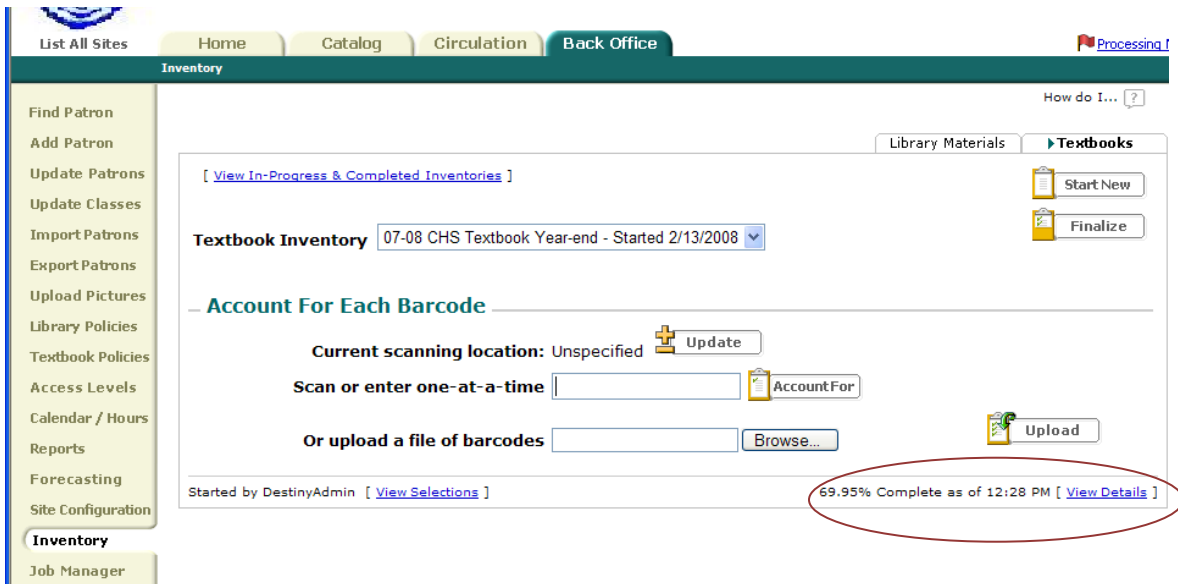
List All Sites

Home
Catalog
Circulation
Back Office

Processing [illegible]

Inventory

Find Patron
Add Patron
Update Patrons
Update Classes
Import Patrons
Export Patrons
Upload Pictures
Library Policies
Textbook Policies
Access Levels
Calendar / Hours
Reports
Forecasting
Site Configuration
Inventory
Job Manager

How do I... ?

Library Materials
Textbooks

[ View In-Progress & Completed Inventories ]

Start New

Finalize

Textbook Inventory 07-08 CHS Textbook Year-end - Started 2/13/2008

Account For Each Barcode

Current scanning location: Unspecified
Update

Scan or enter one-at-a-time
Account For

Or upload a file of barcodes
Browse...
Upload

Started by DestinyAdmin [ View Selections ]

69.95% Complete as of 12:28 PM [ View Details ]